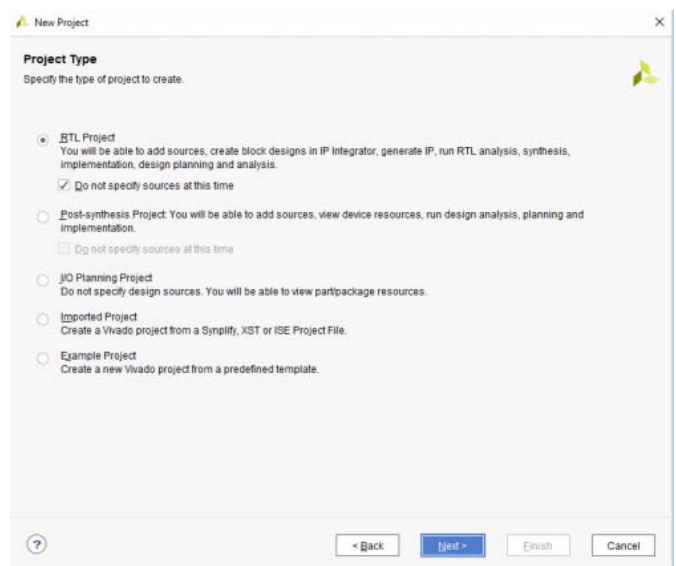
New Project

×

Project Type

Specify the type of project to create.

RTL Project
You will be able to add sources, create block designs in IP Integrator, generate IP, run RTL analysis, synthesis, implementation, design planning and analysis.

Do not specify sources at this time

Post-synthesis Project: You will be able to add sources, view device resources, run design analysis, planning and implementation.

Do not specify sources at this time

I/O Planning Project
Do not specify design sources. You will be able to view part/package resources.

Imported Project
Create a Vivado project from a Synplify, XST or ISE Project File.

Example Project
Create a new Vivado project from a predefined template.

?

< Back

Next >

Finish

Cancel